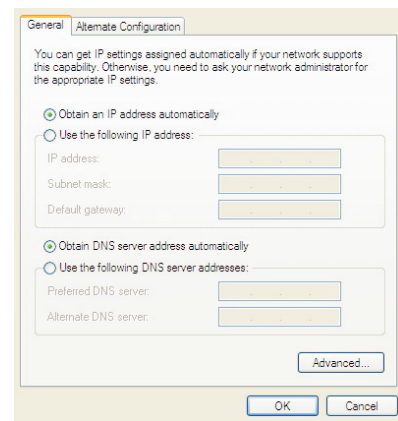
General Alternate Configuration

You can get IP settings assigned automatically if your network supports this capability. Otherwise, you need to ask your network administrator for the appropriate IP settings.

Obtain an IP address automatically

Use the following IP address:

IP address:

Subnet mask:

Default gateway:

Obtain DNS server address automatically

Use the following DNS server addresses:

Preferred DNS server:

Alternate DNS server:

Advanced...

OK Cancel